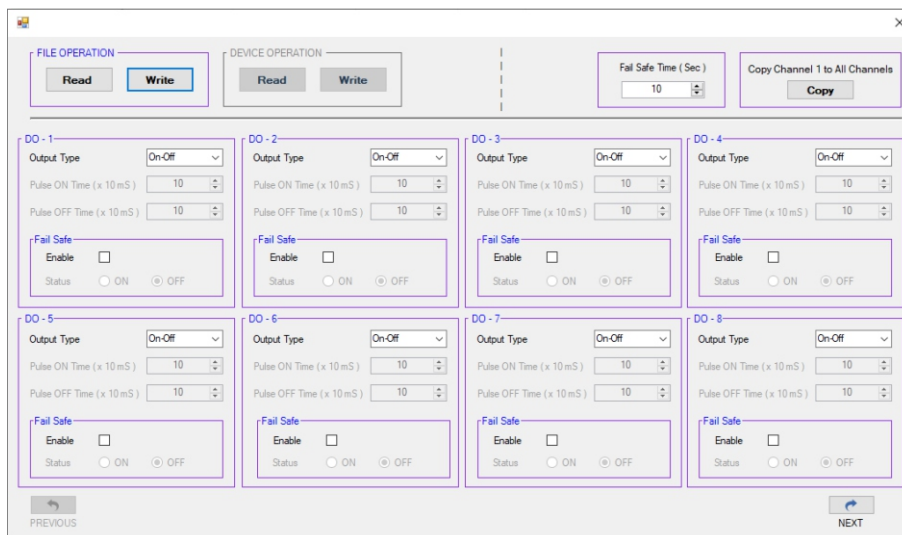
×

FILE OPERATION
Read Write

DEVICE OPERATION
Read Write

Fail Safe Time ( Sec )
10

Copy Channel 1 to All Channels
Copy

DO - 1
Output Type On-Off
Pulse ON Time ( x 10 mS ) 10
Pulse OFF Time ( x 10 mS ) 10
Fail Safe
Enable
Status ON OFF

DO - 2
Output Type On-Off
Pulse ON Time ( x 10 mS ) 10
Pulse OFF Time ( x 10 mS ) 10
Fail Safe
Enable
Status ON OFF

DO - 3
Output Type On-Off
Pulse ON Time ( x 10 mS ) 10
Pulse OFF Time ( x 10 mS ) 10
Fail Safe
Enable
Status ON OFF

DO - 4
Output Type On-Off
Pulse ON Time ( x 10 mS ) 10
Pulse OFF Time ( x 10 mS ) 10
Fail Safe
Enable
Status ON OFF

DO - 5
Output Type On-Off
Pulse ON Time ( x 10 mS ) 10
Pulse OFF Time ( x 10 mS ) 10
Fail Safe
Enable
Status ON OFF

DO - 6
Output Type On-Off
Pulse ON Time ( x 10 mS ) 10
Pulse OFF Time ( x 10 mS ) 10
Fail Safe
Enable
Status ON OFF

DO - 7
Output Type On-Off
Pulse ON Time ( x 10 mS ) 10
Pulse OFF Time ( x 10 mS ) 10
Fail Safe
Enable
Status ON OFF

DO - 8
Output Type On-Off
Pulse ON Time ( x 10 mS ) 10
Pulse OFF Time ( x 10 mS ) 10
Fail Safe
Enable
Status ON OFF

PREVIOUS

NEXT